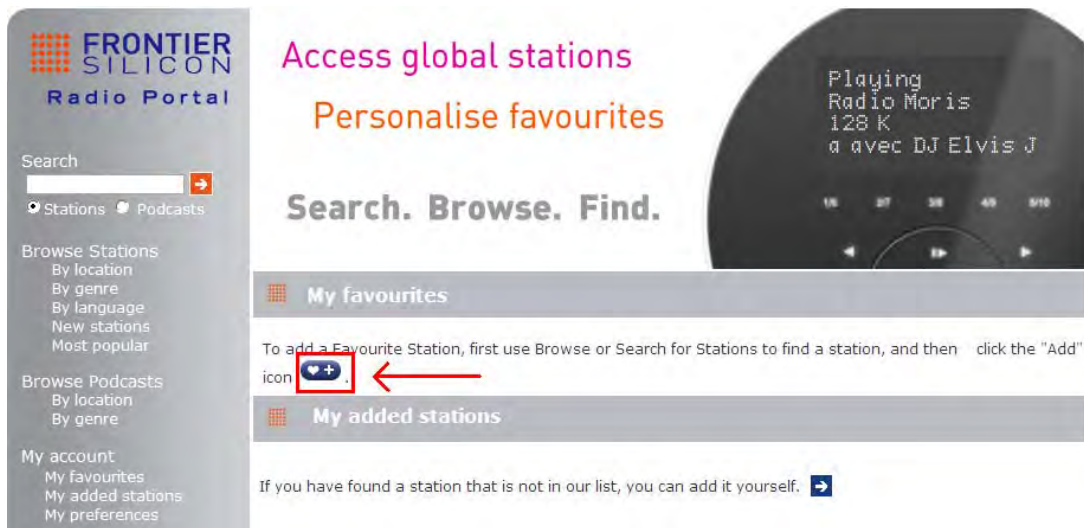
FRONTIER SILICON
Radio Portal

Search
Stations Podcasts

Browse Stations
By location
By genre
By language
New stations
Most popular

Browse Podcasts
By location
By genre

My account
My favourites
My added stations
My preferences

Access global stations
Personalise favourites

Search. Browse. Find.

Playing
Radio Moris
128 K
a avec DJ Elvis J

1/6 2/7 3/8 4/9 5/10

My favourites

To add a Favourite Station, first use Browse or Search for Stations to find a station, and then click the "Add" icon .

My added stations

If you have found a station that is not in our list, you can add it yourself.